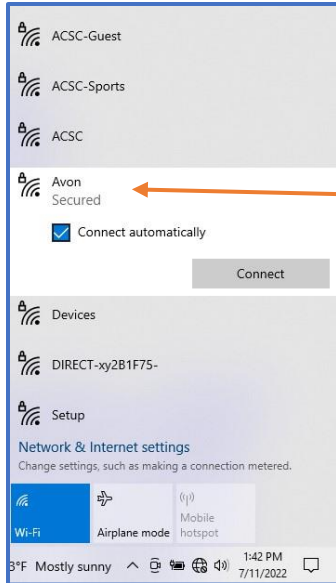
ACSC-Guest

ACSC-Sports

ACSC

Avon
Secured

Connect automatically

Connect

Devices

DIRECT-xy2B1F75-

Setup

Network & Internet settings
Change settings, such as making a connection metered.

Wi-Fi

Airplane mode

Mobile hotspot

3°F Mostly sunny

1:42 PM
7/11/2022